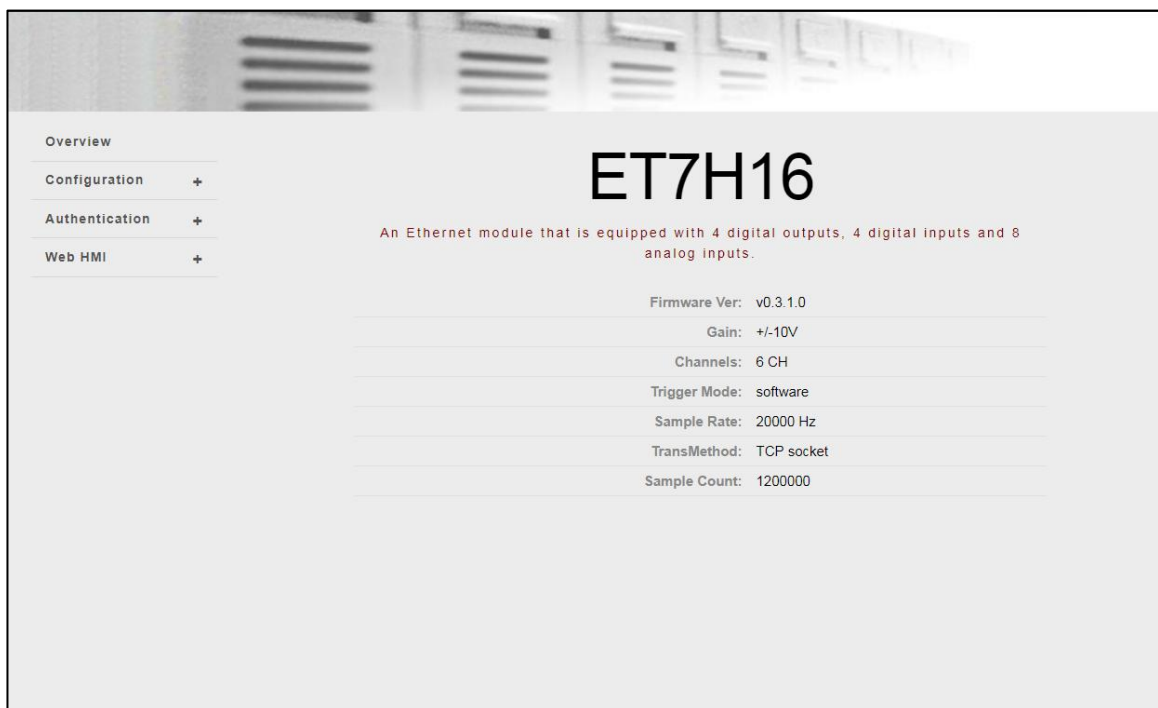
Overview

Configuration +

Authentication +

Web HMI +

ET7H16

An Ethernet module that is equipped with 4 digital outputs, 4 digital inputs and 8 analog inputs.

| | |
|---|---|
| Firmware Ver: | v0.3.1.0 |
| Gain: | +/-10V |
| Channels: | 6 CH |
| Trigger Mode: | software |
| Sample Rate: | 20000 Hz |
| TransMethod: | TCP socket |
| Sample Count: | 1200000 |